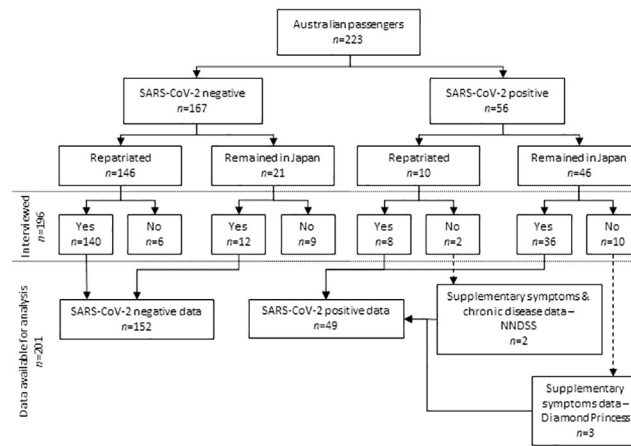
Australian passengers
$n$=223

SARS-CoV-2 negative
$n$=167

SARS-CoV-2 positive
$n$=56

Repatriated
$n$=146

Remained in Japan
$n$=21

Repatriated
$n$=10

Remained in Japan
$n$=46

Interviewed
$n$=196

Yes
$n$=140

No
$n$=6

Yes
$n$=12

No
$n$=9

Yes
$n$=8

No
$n$=2

Yes
$n$=36

No
$n$=10

Data available for analysis
$n$=201

SARS-CoV-2 negative data
$n$=152

SARS-CoV-2 positive data
$n$=49

Supplementary symptoms & chronic disease data – NNDSS
$n$=2

Supplementary symptoms data – Diamond Princess
$n$=3